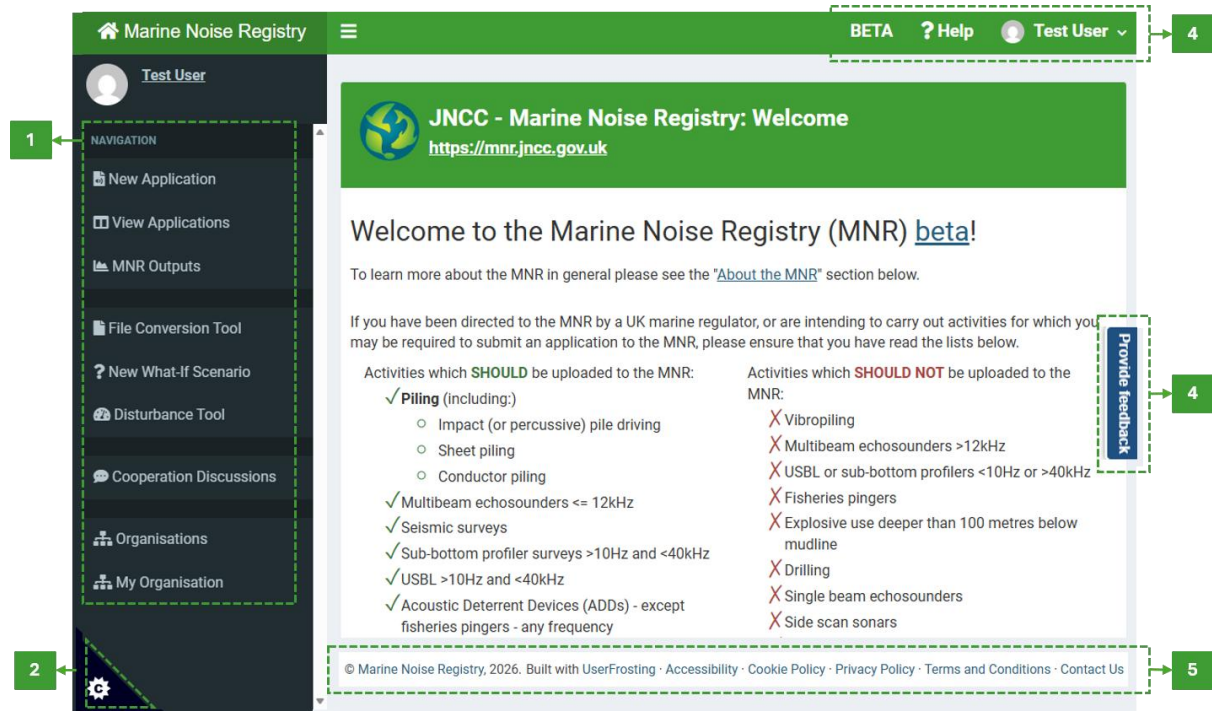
Marine Noise Registry

BETA ? Help Test User

4

Test User

1

NAVIGATION

New Application

View Applications

MNR Outputs

File Conversion Tool

? New What-If Scenario

Disturbance Tool

Cooperation Discussions

Organisations

My Organisation

2

JNCC - Marine Noise Registry: Welcome
https://mnr.jncc.gov.uk

Welcome to the Marine Noise Registry (MNR) beta!

To learn more about the MNR in general please see the "About the MNR" section below.

If you have been directed to the MNR by a UK marine regulator, or are intending to carry out activities for which you may be required to submit an application to the MNR, please ensure that you have read the lists below.

Activities which SHOULD be uploaded to the MNR:
✓ Piling (including:)
- Impact (or percussive) pile driving
- Sheet piling
- Conductor piling
✓ Multibeam echosounders <= 12kHz
✓ Seismic surveys
✓ Sub-bottom profiler surveys >10Hz and <40kHz
✓ USBL >10Hz and <40kHz
✓ Acoustic Deterrent Devices (ADDs) - except fisheries pingers - any frequency

Activities which SHOULD NOT be uploaded to the MNR:
✗ Vibropiling
✗ Multibeam echosounders >12kHz
✗ USBL or sub-bottom profilers <10Hz or >40kHz
✗ Fisheries pingers
✗ Explosive use deeper than 100 metres below mudline
✗ Drilling
✗ Single beam echosounders
✗ Side scan sonars

Provide feedback

4

© Marine Noise Registry, 2026. Built with UserFrosting · Accessibility · Cookie Policy · Privacy Policy · Terms and Conditions · Contact Us

5